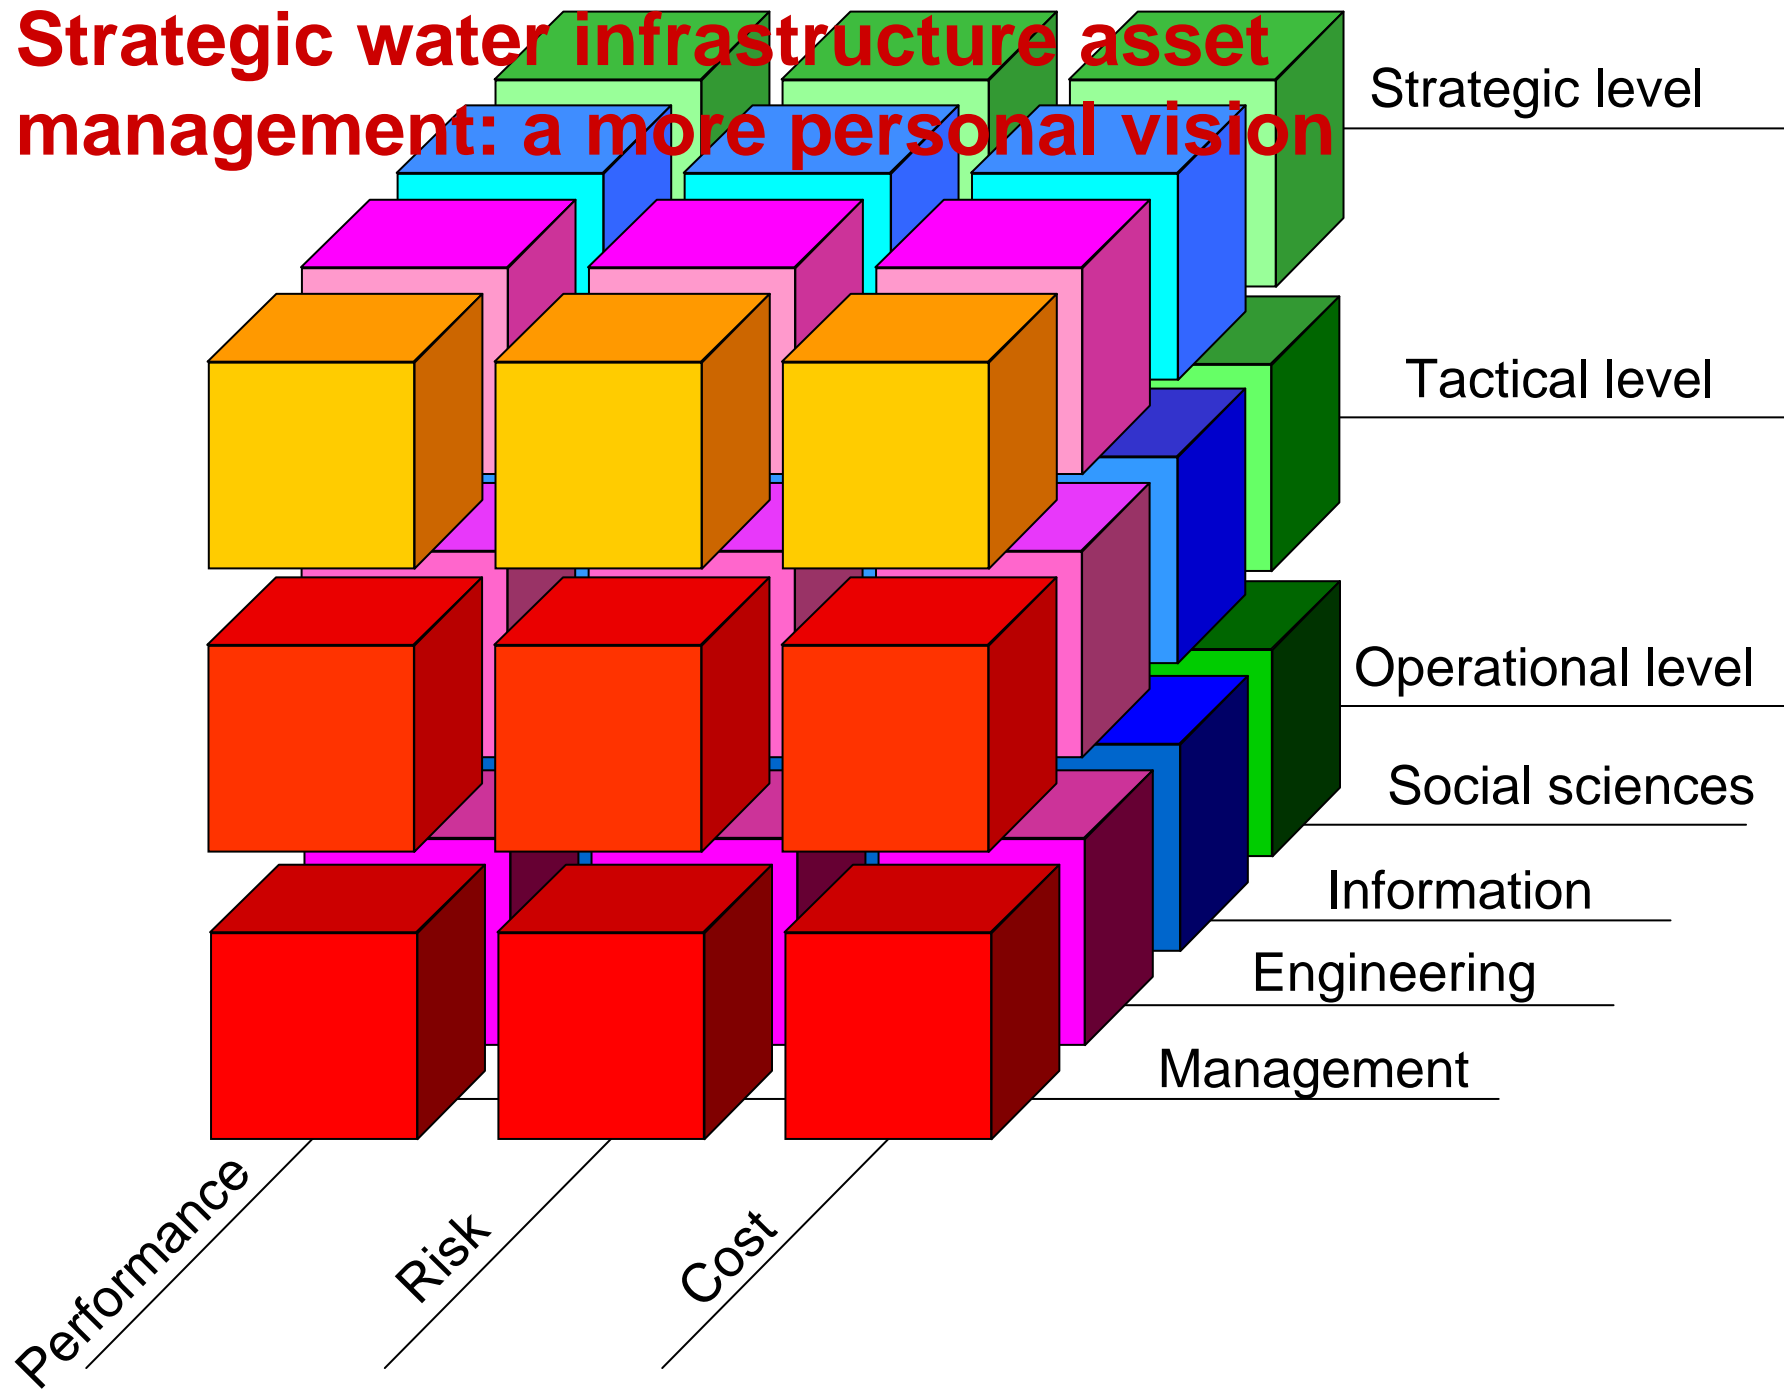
Strategic water infrastructure asset management: a more personal vision

Strategic level

Tactical level

Operational level

Social sciences

Information

Engineering

Management

Performance

Risk

Cost